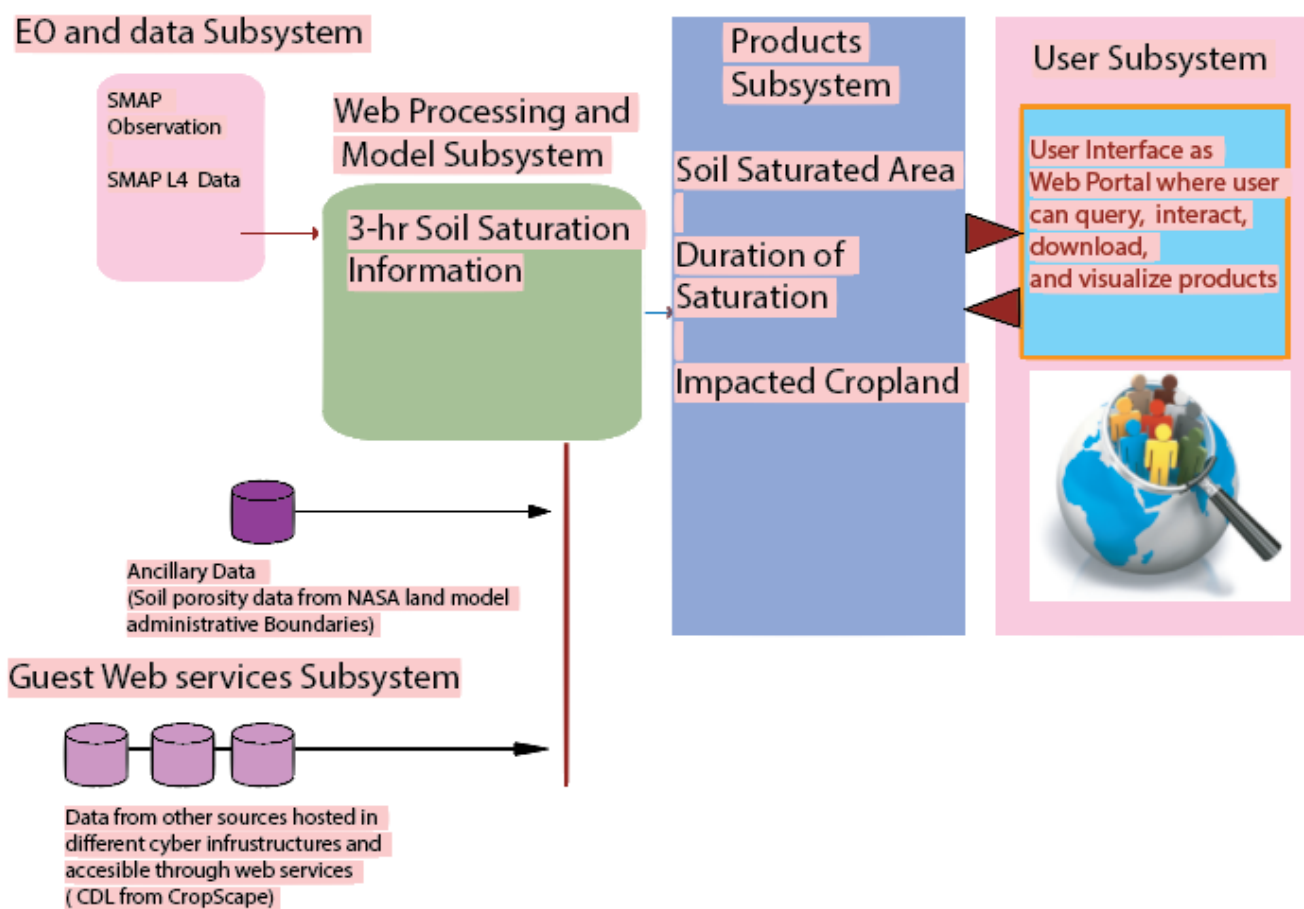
EO and data Subsystem

SMAP Observation

SMAP L4 Data

Web Processing and Model Subsystem

3-hr Soil Saturation Information

Products Subsystem

Soil Saturated Area

Duration of Saturation

Impacted Cropland

User Subsystem

User Interface as Web Portal where user can query, interact, download, and visualize products

Ancillary Data
(Soil porosity data from NASA land model administrative Boundaries)

Guest Web services Subsystem

Data from other sources hosted in different cyber infrustructures and accesible through web services
( CDL from CropScape)